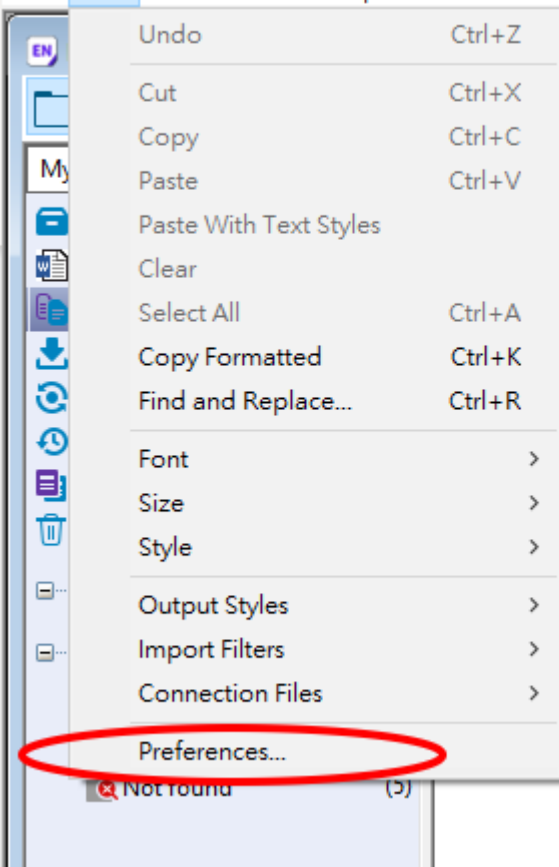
EN
My

Undo Ctrl+Z
Cut Ctrl+X
Copy Ctrl+C
Paste Ctrl+V
Paste With Text Styles
Clear
Select All Ctrl+A
Copy Formatted Ctrl+K
Find and Replace... Ctrl+R
Font >
Size >
Style >
Output Styles >
Import Filters >
Connection Files >
Preferences...

Not found (5)